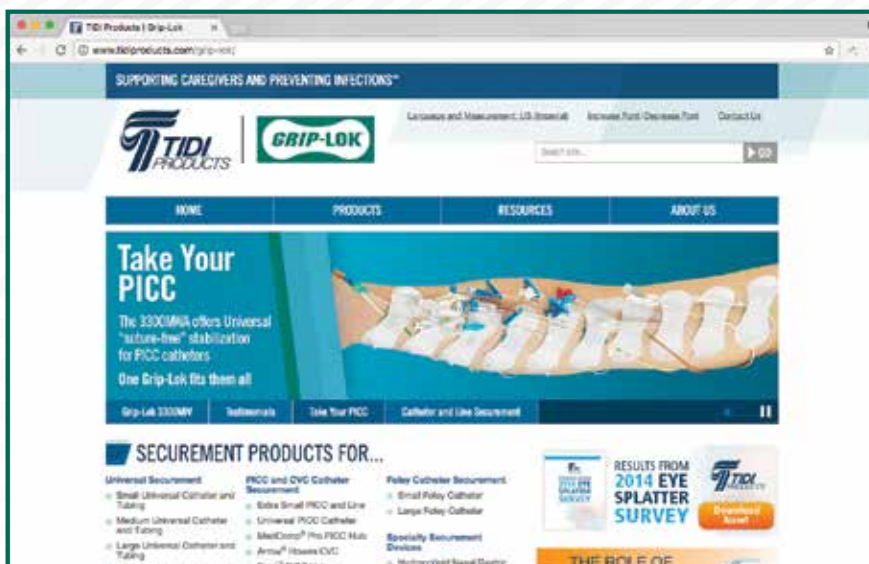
TIDI Products | Grip-Lok

www.tidiproducts.com/grip-lok/

SUPPORTING CAREGIVERS AND PREVENTING INFECTIONS™

TIDI PRODUCTS

GRIP-LOK

Language and Measurement: US Imperial   Increase Font / Decrease Font   Contact Us

Search site...   GO

HOME   PRODUCTS   RESOURCES   ABOUT US

Take Your PICC

The 3300MHA offers Universal "suture-free" stabilization for PICC catheters

One Grip-Lok fits them all

Grip-Lok 3300MV   Testimonials   Take Your PICC   Catheter and Line Securement

SECUREMENT PRODUCTS FOR...

Universal Securement
Small Universal Catheter and Tubing
Medium Universal Catheter and Tubing
Large Universal Catheter and Tubing

PICC and CVC Catheter Securement
Extra Small PICC and Line
Universal PICC Catheter
MedComp® Pro PICC Hub
Arrow® Howes CVC

Foley Catheter Securement
Small Foley Catheter
Large Foley Catheter

Specialty Securement Devices
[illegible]

RESULTS FROM 2014 EYE SPLATTER SURVEY

TIDI PRODUCTS

Download Asset

THE ROLE OF